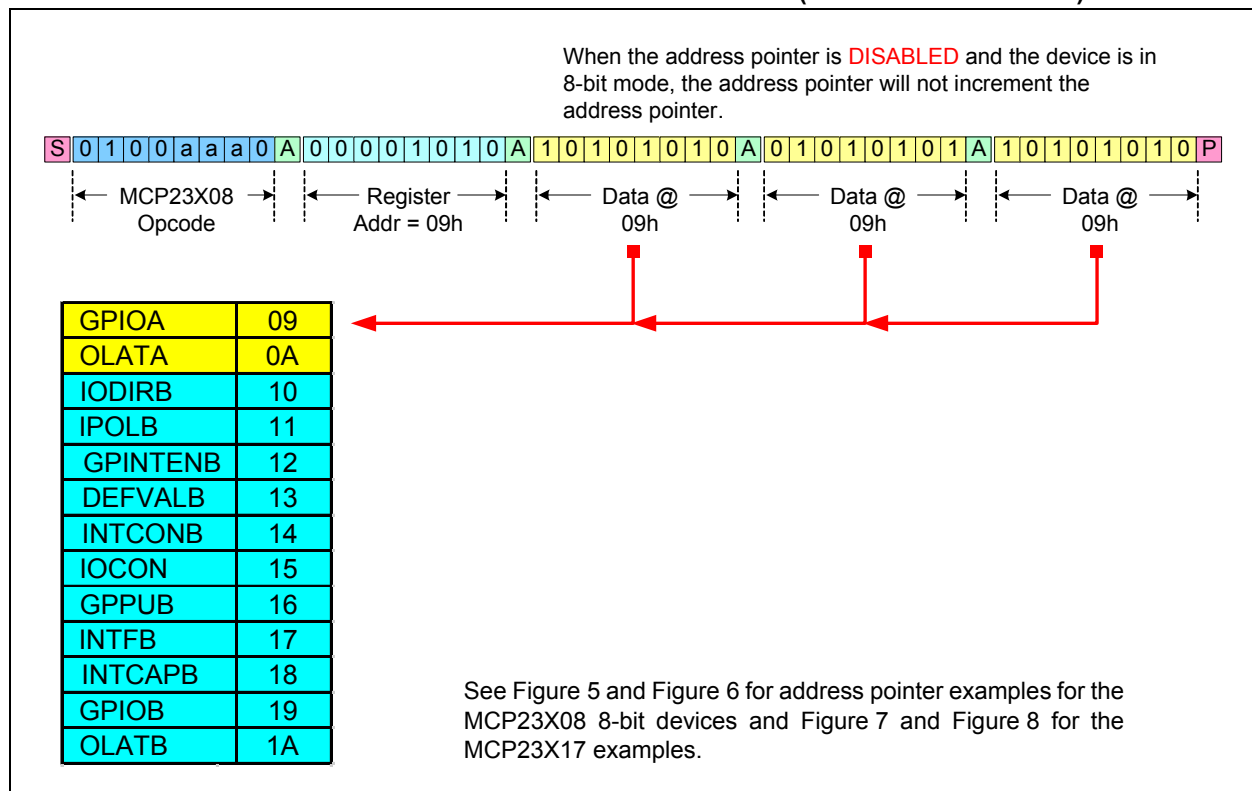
When the address pointer is DISABLED and the device is in 8-bit mode, the address pointer will not increment the address pointer.

| S | 0 | 1 | 0 | 0 | a | a | a | 0 | A | 0 | 0 | 0 | 0 | 1 | 0 | 1 | 0 | A | 1 | 0 | 1 | 0 | 1 | 0 | 1 | 0 | A | 0 | 1 | 0 | 1 | 0 | 1 | 0 | 1 | A | 1 | 0 | 1 | 0 | 1 | 0 | 1 | 0 | P |
|---|---|---|---|---|---|---|---|---|---|---|---|---|---|---|---|---|---|---|---|---|---|---|---|---|---|---|---|---|---|---|---|---|---|---|---|---|---|---|---|---|---|---|---|---|---|

MCP23X08 Opcode

Register Addr = 09h

Data @ 09h

Data @ 09h

Data @ 09h

| GPIOA | 09 |
|---|---|
| OLATA | 0A |
| IODIRB | 10 |
| IPOLB | 11 |
| GPINTENB | 12 |
| DEFVALB | 13 |
| INTCONB | 14 |
| IOCON | 15 |
| GPPUB | 16 |
| INTFB | 17 |
| INTCAPB | 18 |
| GPIOB | 19 |
| OLATB | 1A |

See Figure 5 and Figure 6 for address pointer examples for the MCP23X08 8-bit devices and Figure 7 and Figure 8 for the MCP23X17 examples.